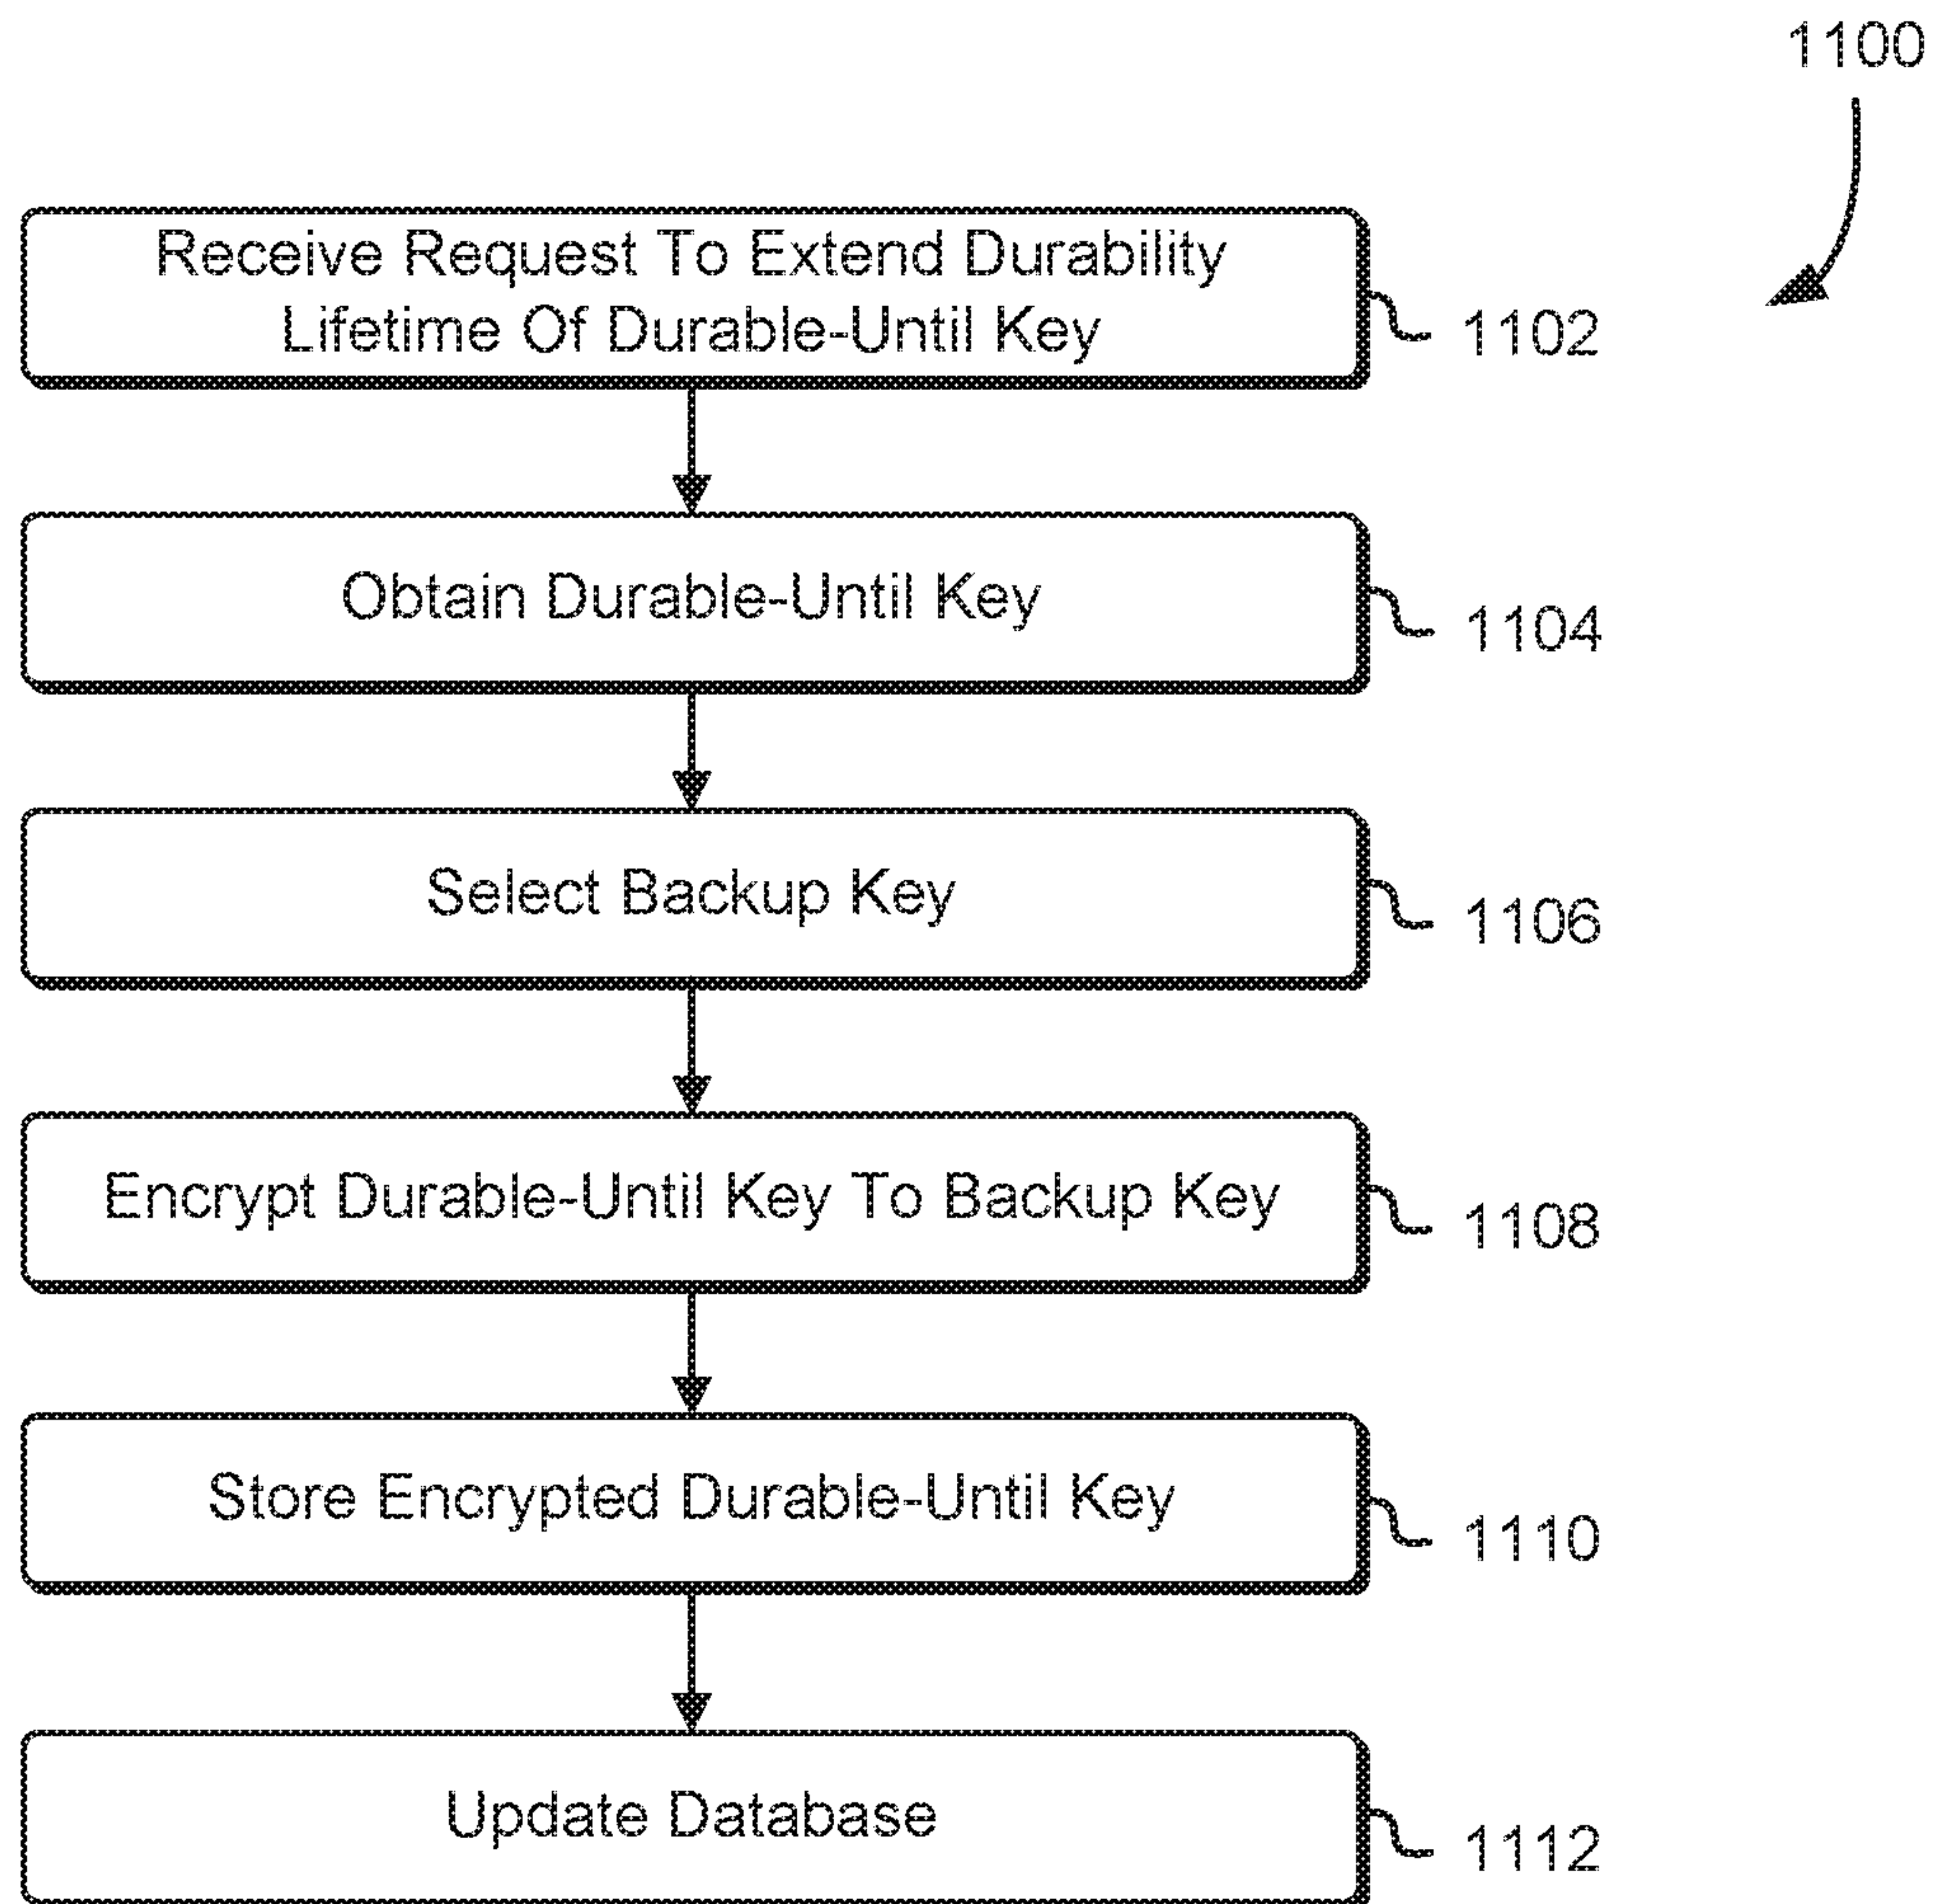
1100

Receive Request To Extend Durability Lifetime Of Durable-Until Key

1102

Obtain Durable-Until Key

1104

Select Backup Key

1106

Encrypt Durable-Until Key To Backup Key

1108

Store Encrypted Durable-Until Key

1110

Update Database

1112